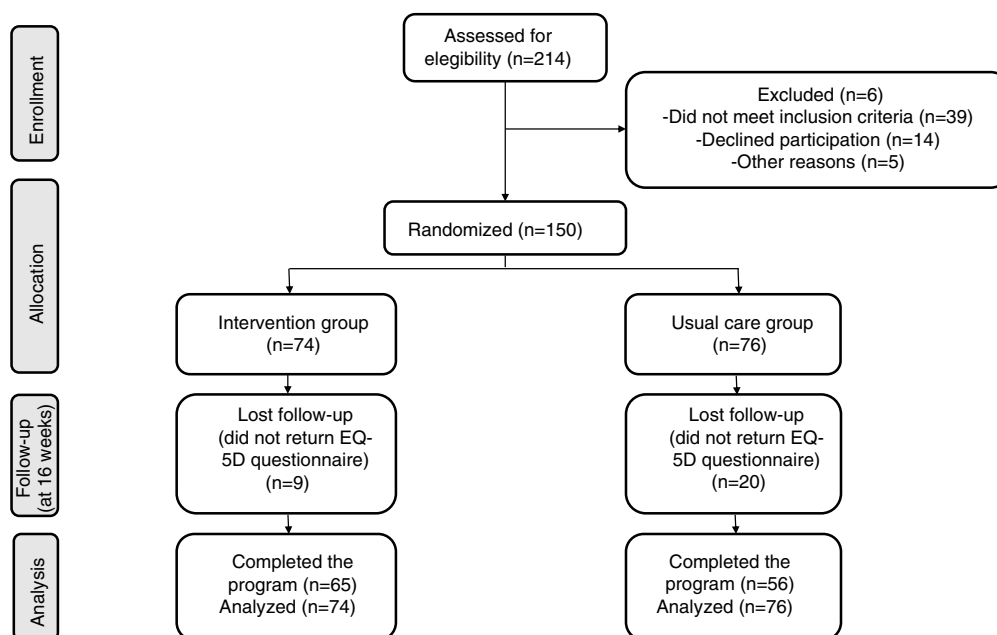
Enrollment

Assessed for elegibility (n=214)

Excluded (n=6)
-Did not meet inclusion criteria (n=39)
-Declined participation (n=14)
-Other reasons (n=5)

Allocation

Randomized (n=150)

Intervention group (n=74)

Usual care group (n=76)

Follow-up (at 16 weeks)

Lost follow-up (did not return EQ-5D questionnaire) (n=9)

Lost follow-up (did not return EQ-5D questionnaire) (n=20)

Analysis

Completed the program (n=65)
Analyzed (n=74)

Completed the program (n=56)
Analyzed (n=76)